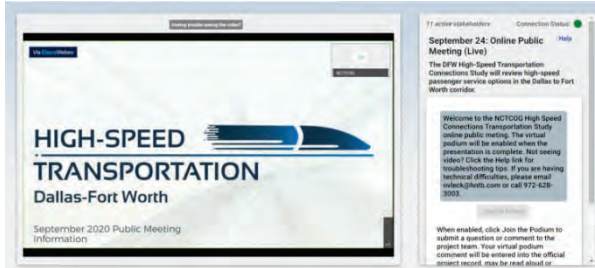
Having trouble seeing the video?

Via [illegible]

NCTCOG

HIGH-SPEED TRANSPORTATION

Dallas-Fort Worth

September 2020 Public Meeting Information

11 active stakeholders

Connection Status:

September 24: Online Public Meeting (Live)

Help

The DFW High-Speed Transportation Connections Study will review high-speed passenger service options in the Dallas to Fort Worth corridor.

Welcome to the NCTCOG High Speed Connections Transportation Study online public meting. The virtual podium will be enabled when the presentation is complete. Not seeing video? Click the Help link for troubleshooting tips. If you are having technical difficulties, please email nvleck@hntb.com or call 972-628-3003.

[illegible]

When enabled, click Join the Podium to submit a question or comment to the project team. Your virtual podium comment will be entered into the official project record, may be read aloud or